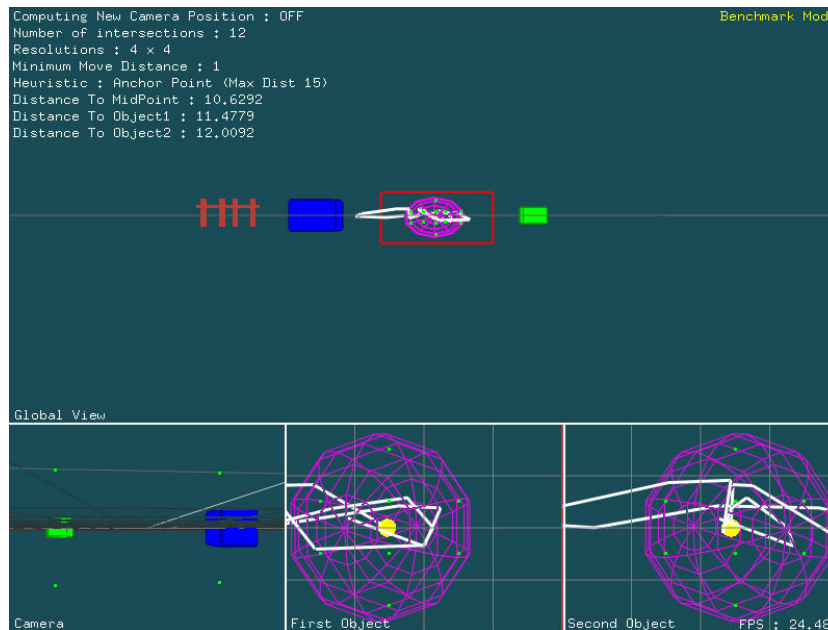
Computing New Camera Position : OFF
Number of intersections : 12
Resolutions : 4 x 4
Minimum Move Distance : 1
Heuristic : Anchor Point (Max Dist 15)
Distance To MidPoint : 10.6292
Distance To Object1 : 11.4779
Distance To Object2 : 12.0092

Benchmark Mod

Global View

Camera

First Object

Second Object

FPS : 24.48